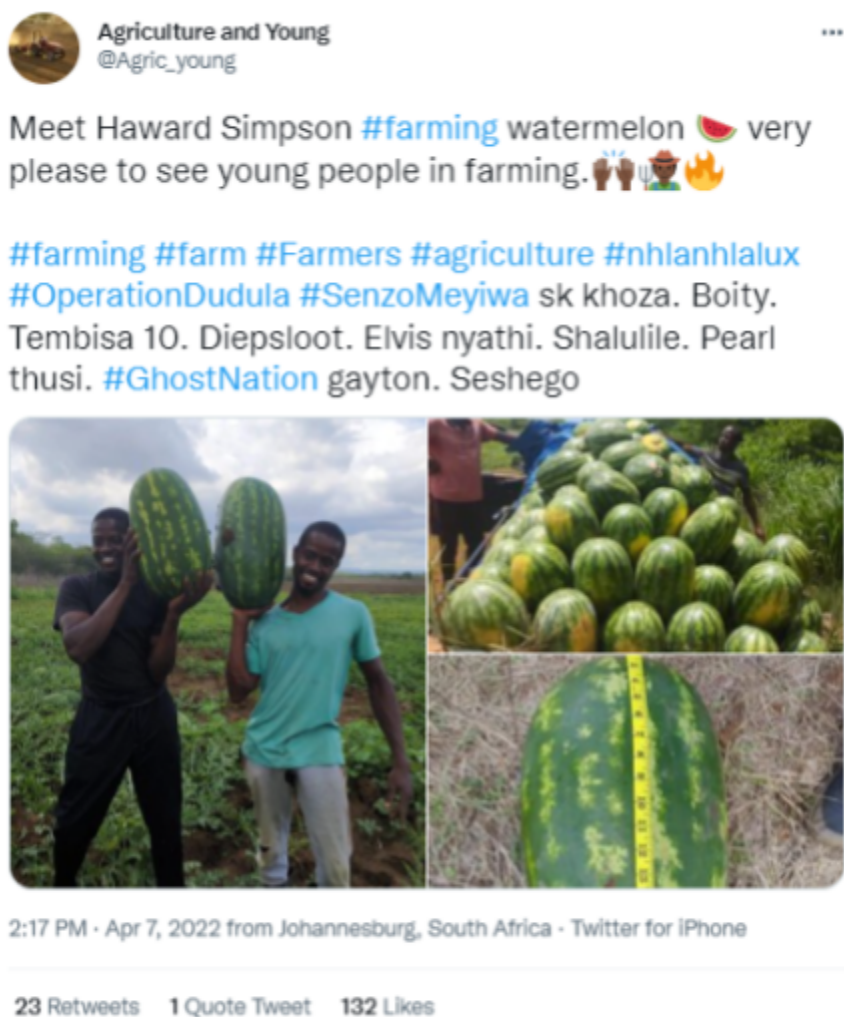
Agriculture and Young
@Agric_young

Meet Haward Simpson #farming watermelon 🍉 very please to see young people in farming.🙌🏾👨🏾‍🌾🔥

#farming #farm #Farmers #agriculture #nhlanhlalux #OperationDudula #SenzoMeyiwa sk khoza. Boity. Tembisa 10. Diepsloot. Elvis nyathi. Shalulile. Pearl thusi. #GhostNation gayton. Seshego

2:17 PM · Apr 7, 2022 from Johannesburg, South Africa · Twitter for iPhone

23 Retweets 1 Quote Tweet 132 Likes